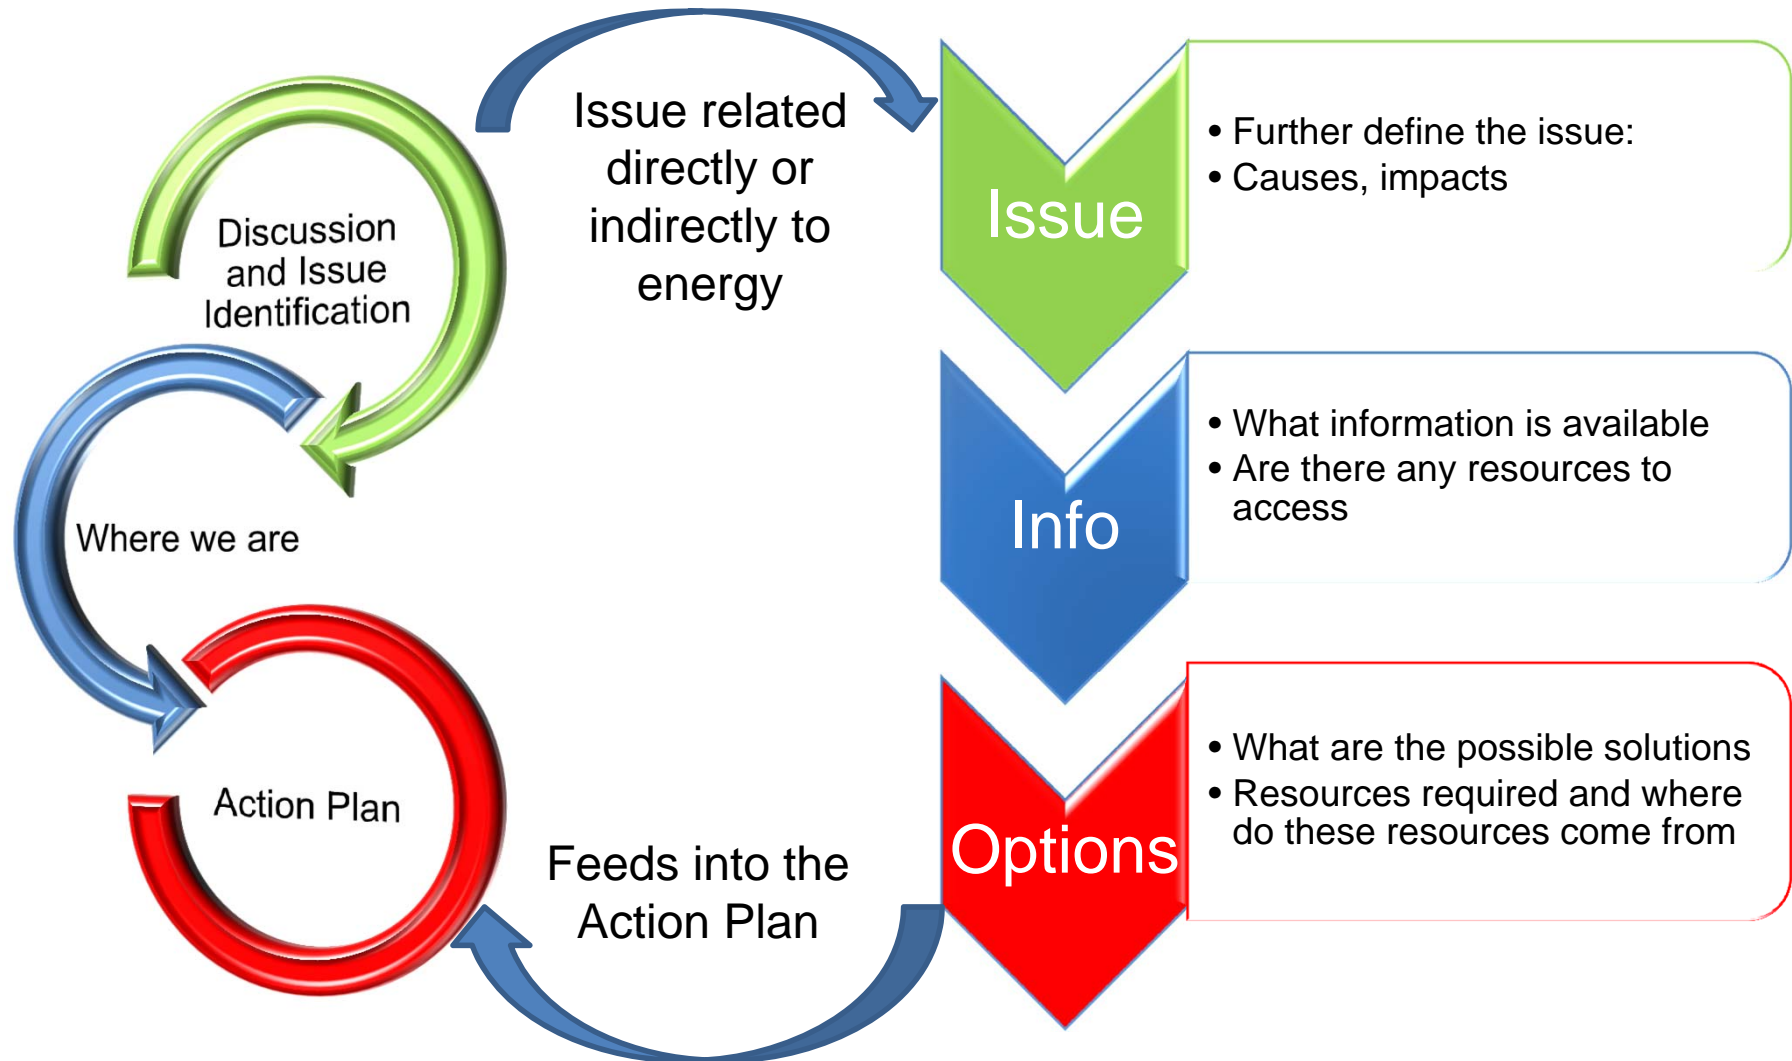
Discussion and Issue Identification

Where we are

Action Plan

Issue related directly or indirectly to energy

Issue

• Further define the issue:
• Causes, impacts

Info

• What information is available
• Are there any resources to access

Options

• What are the possible solutions
• Resources required and where do these resources come from

Feeds into the Action Plan